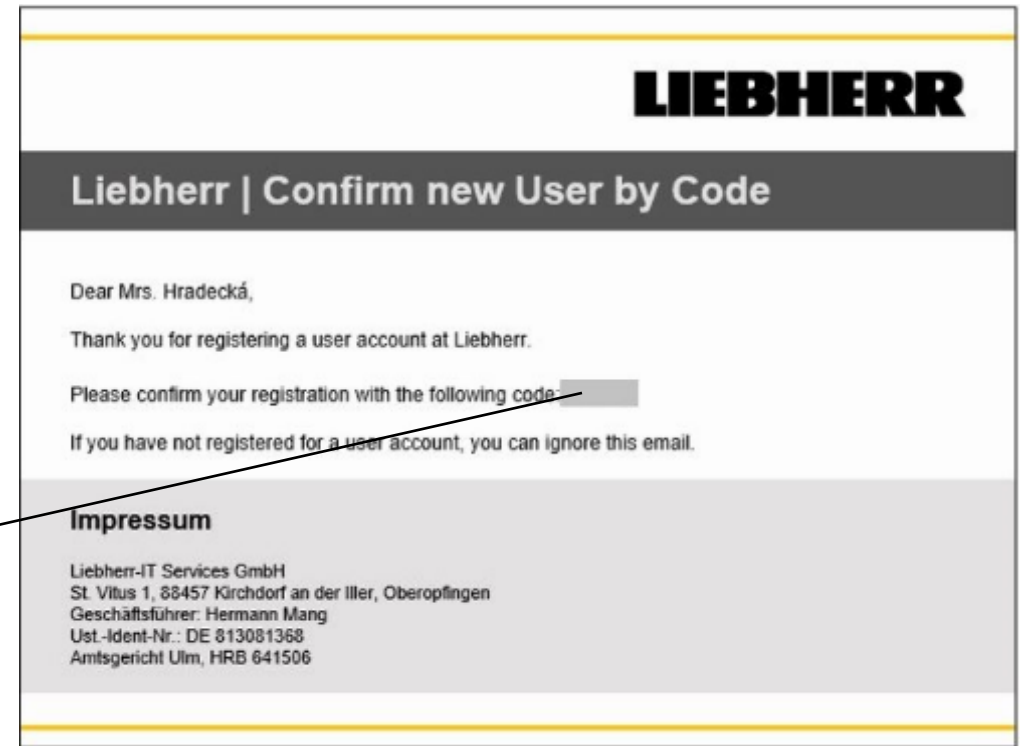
LIEBHERR

Liebherr | Confirm new User by Code

Dear Mrs. Hradecká,

Thank you for registering a user account at Liebherr.

Please confirm your registration with the following code: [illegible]

If you have not registered for a user account, you can ignore this email.

Impressum

Liebherr-IT Services GmbH
St. Vitus 1, 88457 Kirchdorf an der Iller, Oberopfingen
Geschäftsführer: Hermann Mang
Ust.-Ident-Nr.: DE 813081368
Amtsgericht Ulm, HRB 641506